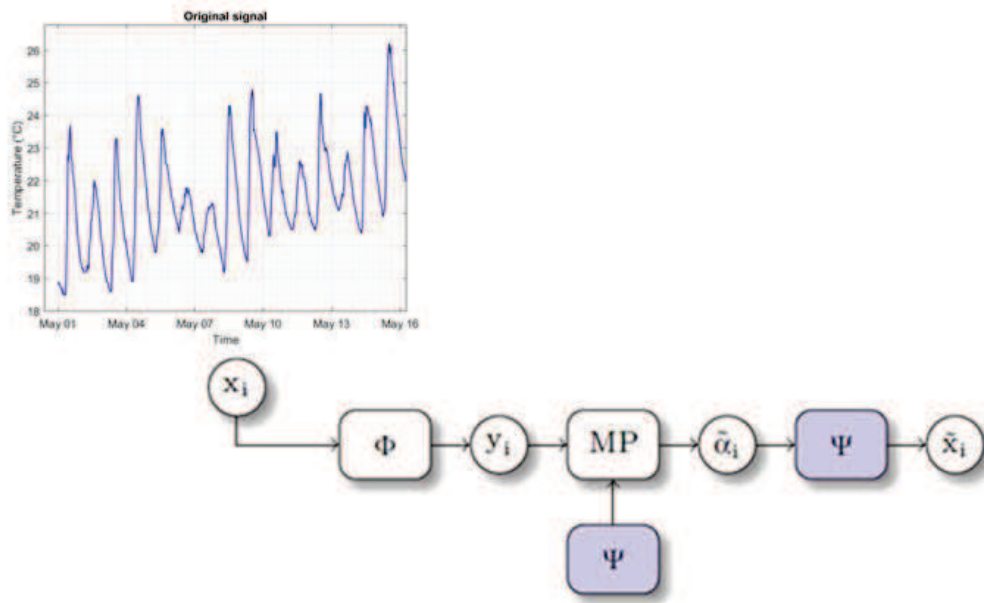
Original signal

Temperature (°C)

26
25
24
23
22
21
20
19
18

May 01
May 04
May 07
May 10
May 13
May 16

Time

$\mathbf{x_i}$

$\Phi$

$\mathbf{y_i}$

MP

$\tilde{\alpha}_\mathbf{i}$

$\Psi$

$\tilde{\mathbf{x}}_\mathbf{i}$

$\Psi$